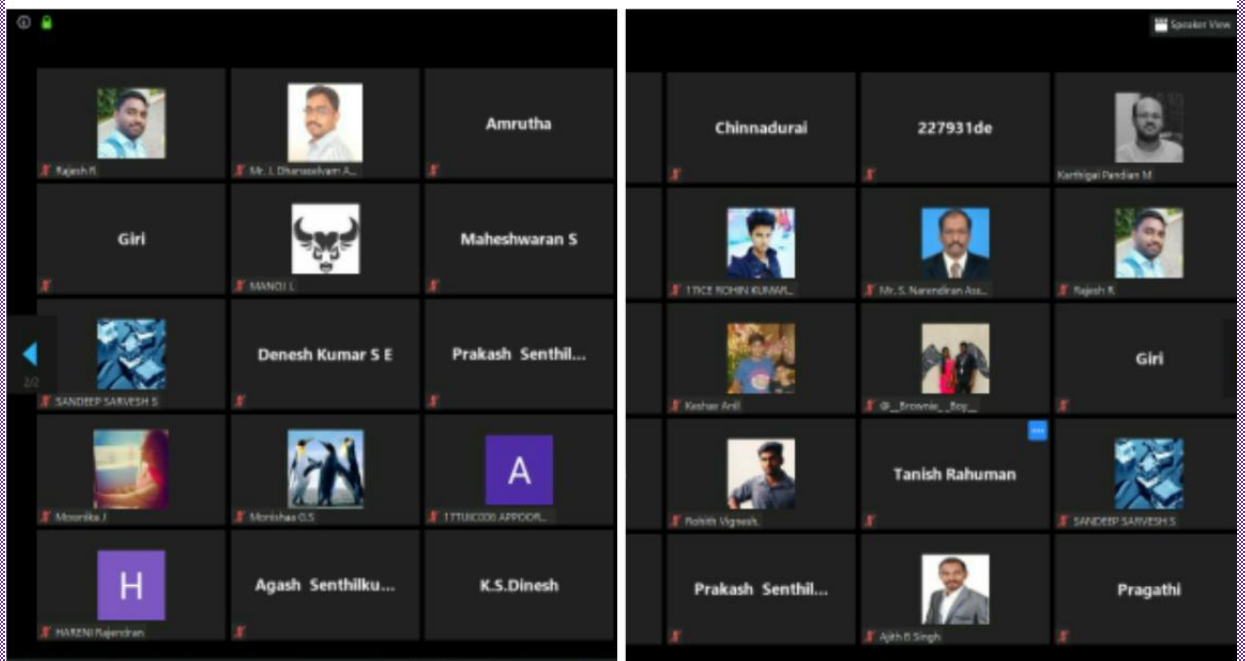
Rajesh R
Mr. J. Dhanaselvam A...
Amrutha
Giri
MANOJ L
Maheshwaran S
2/2
SANDEEP SARVESH S
Denesh Kumar S E
Prakash Senthil...
Mounika J
Monishaa G.S
A
17TUIC000 APPOOR...
H
HARENI Rajendran
Agash Senthilku...
K.S.Dinesh

Speaker View
Chinnadurai
227931de
Karthigai Pandian M
17ICE ROHIN KUMAR...
Mr. S. Narendiran Ass...
Rajesh R
Keshav Anil
@__Brownie__Boy__
Giri
Rohith Vignesh
Tanish Rahuman
SANDEEP SARVESH S
Prakash Senthil...
Ajith B Singh
Pragathi